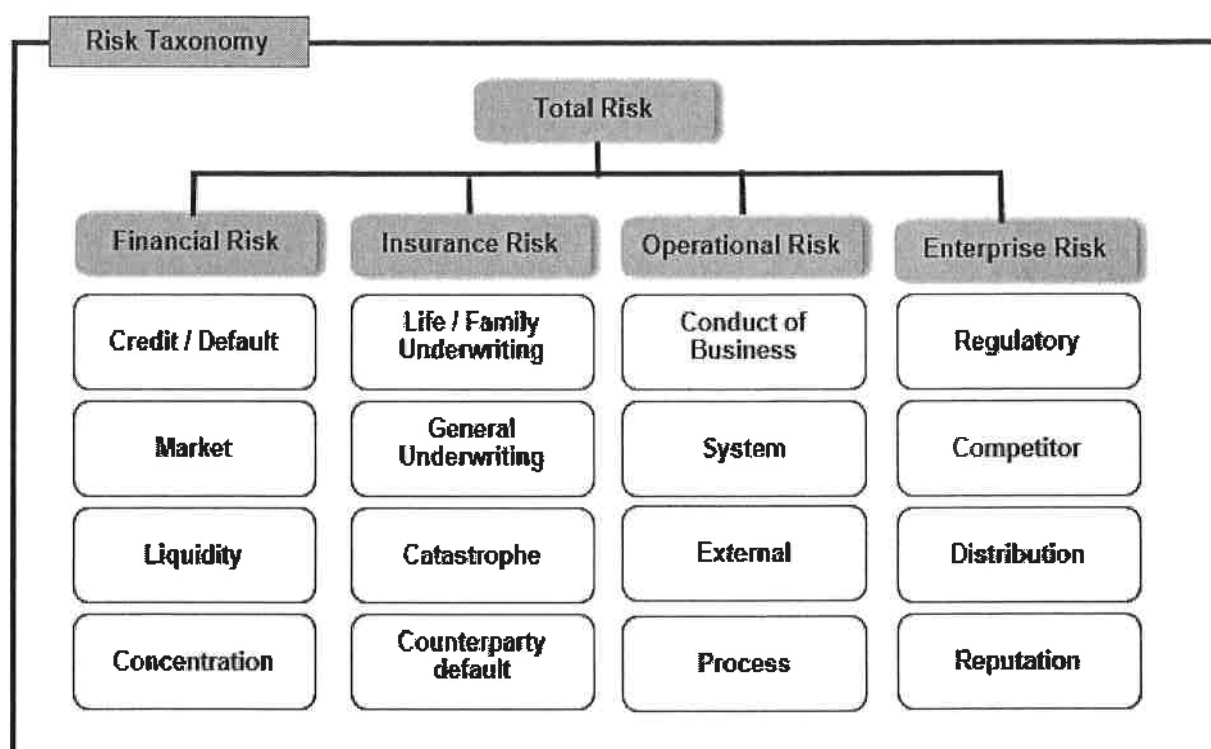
Risk Taxonomy

Total Risk

Financial Risk

Credit / Default

Market

Liquidity

Concentration

Insurance Risk

Life / Family Underwriting

General Underwriting

Catastrophe

Counterparty default

Operational Risk

Conduct of Business

System

External

Process

Enterprise Risk

Regulatory

Competitor

Distribution

Reputation